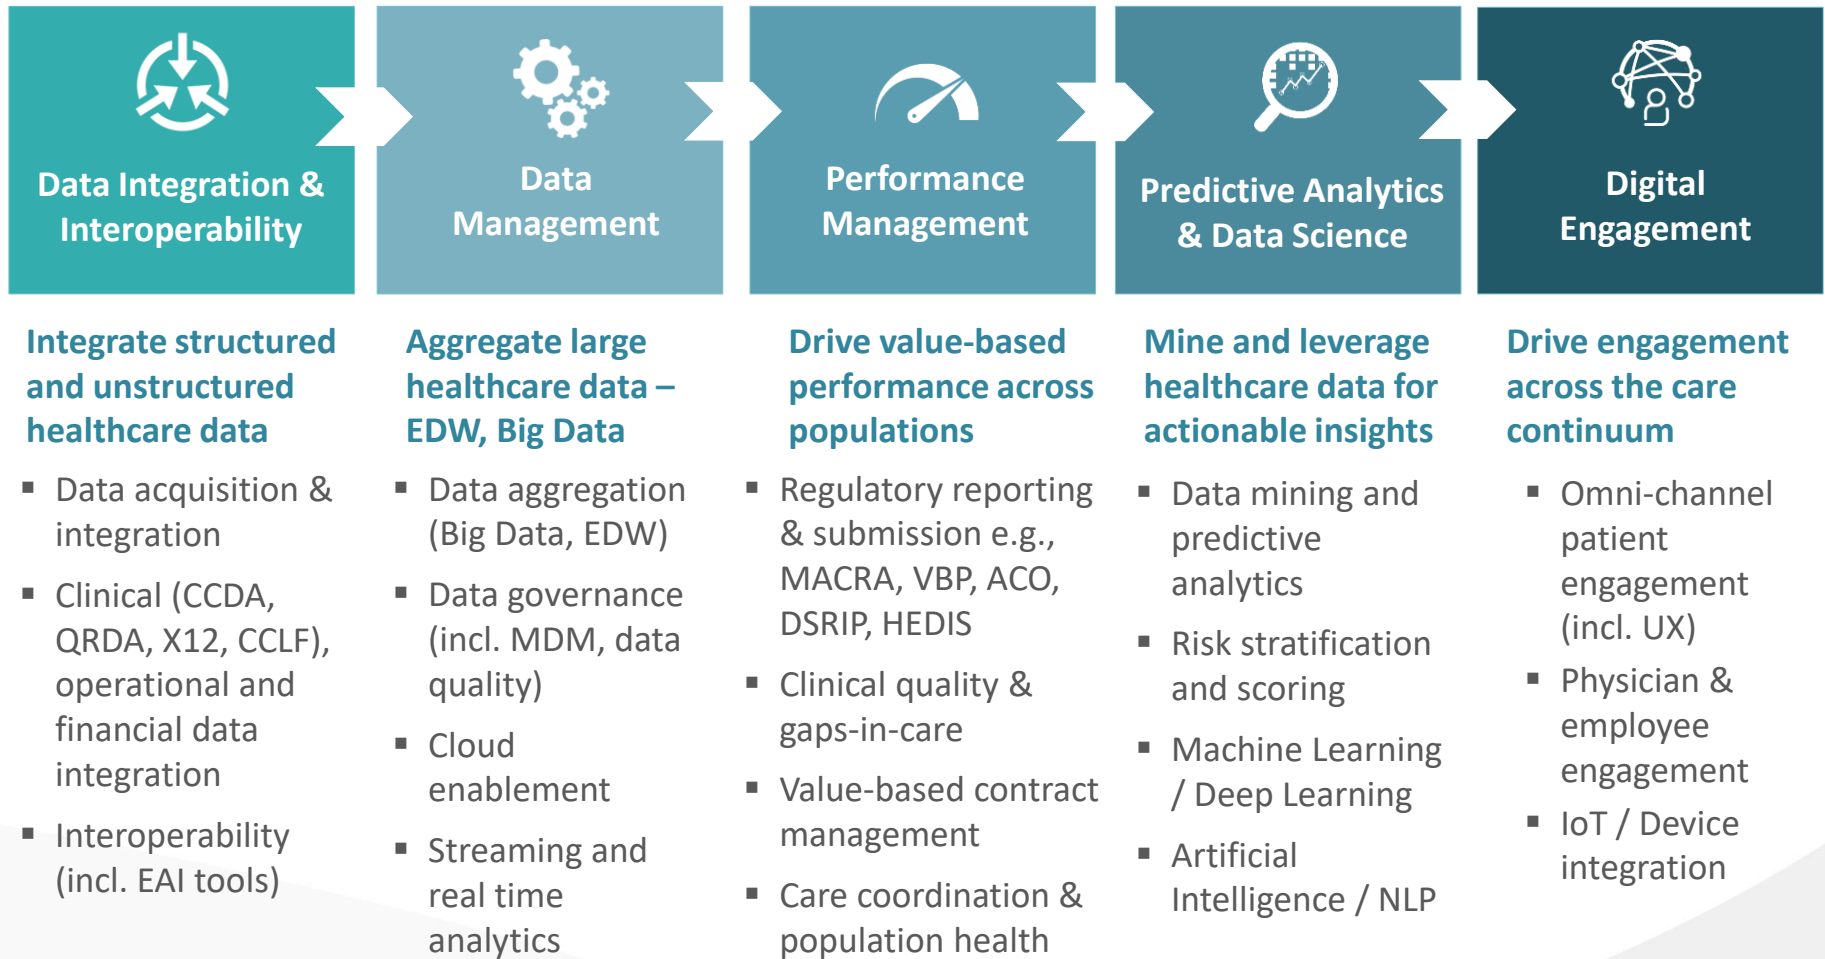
Data Integration & Interoperability

Data Management

Performance Management

Predictive Analytics & Data Science

Digital Engagement

Integrate structured and unstructured healthcare data

- Data acquisition & integration
- Clinical (CCDA, QRDA, X12, CCLF), operational and financial data integration
- Interoperability (incl. EAI tools)

Aggregate large healthcare data – EDW, Big Data

- Data aggregation (Big Data, EDW)
- Data governance (incl. MDM, data quality)
- Cloud enablement
- Streaming and real time analytics

Drive value-based performance across populations

- Regulatory reporting & submission e.g., MACRA, VBP, ACO, DSRIP, HEDIS
- Clinical quality & gaps-in-care
- Value-based contract management
- Care coordination & population health

Mine and leverage healthcare data for actionable insights

- Data mining and predictive analytics
- Risk stratification and scoring
- Machine Learning / Deep Learning
- Artificial Intelligence / NLP

Drive engagement across the care continuum

- Omni-channel patient engagement (incl. UX)
- Physician & employee engagement
- IoT / Device integration